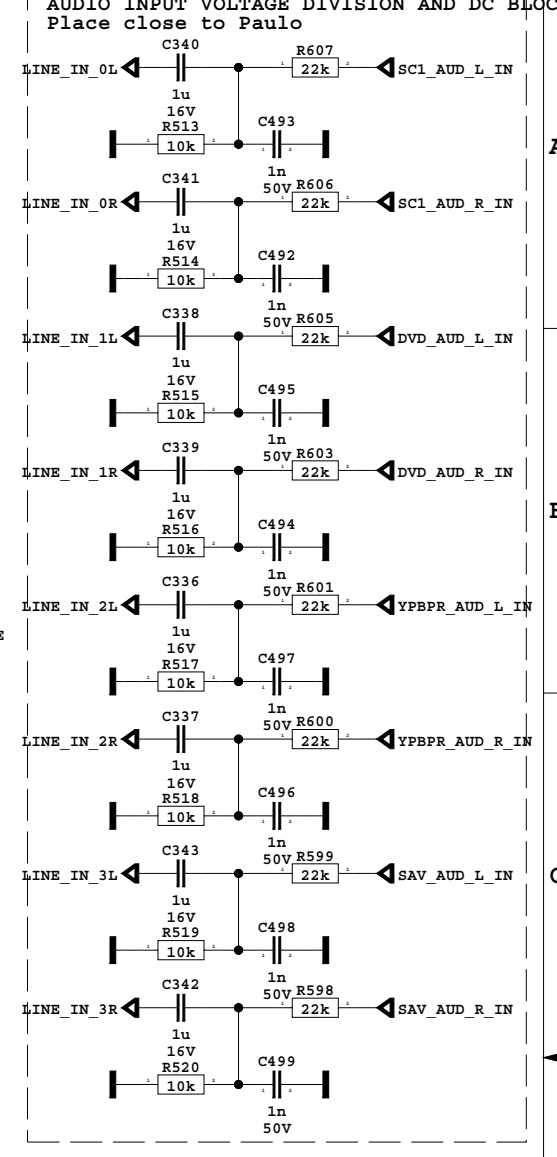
AUDIO INPUT VOLTAGE DIVISION AND DC BLOC
Place close to Paulo

C340
LINE_IN_0L
R607
22k
SC1_AUD_L_IN
1u
16V
R513
10k
C493
1n
50V

C341
LINE_IN_0R
R606
22k
SC1_AUD_R_IN
1u
16V
R514
10k
C492
1n
50V

C338
LINE_IN_1L
R605
22k
DVD_AUD_L_IN
1u
16V
R515
10k
C495
1n
50V

C339
LINE_IN_1R
R603
22k
DVD_AUD_R_IN
1u
16V
R516
10k
C494
1n
50V

C336
LINE_IN_2L
R601
22k
YPBPR_AUD_L_IN
1u
16V
R517
10k
C497
1n
50V

C337
LINE_IN_2R
R600
22k
YPBPR_AUD_R_IN
1u
16V
R518
10k
C496
1n
50V

C343
LINE_IN_3L
R599
22k
SAV_AUD_L_IN
1u
16V
R519
10k
C498
1n
50V

C342
LINE_IN_3R
R598
22k
SAV_AUD_R_IN
1u
16V
R520
10k
C499
1n
50V

A
B
C
E